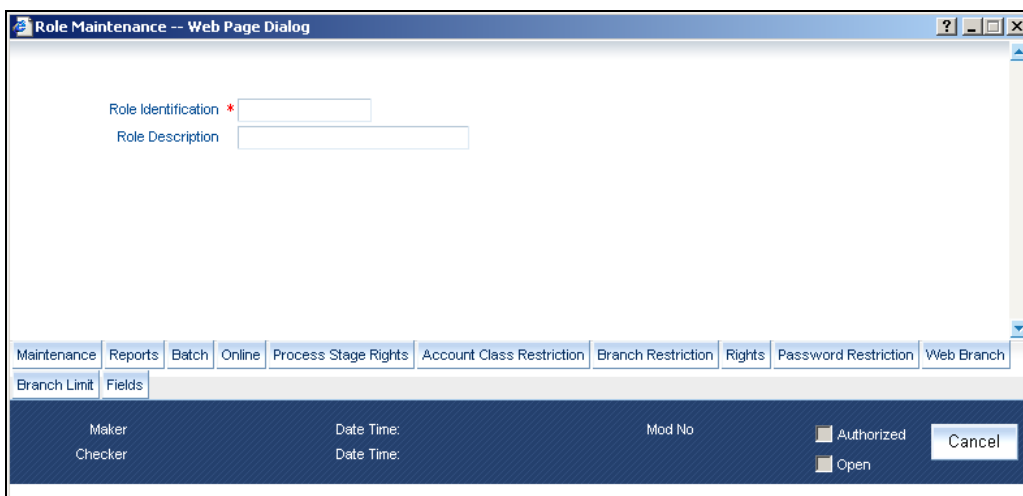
Role Maintenance -- Web Page Dialog

? _ □ X

Role Identification *

Role Description

Maintenance | Reports | Batch | Online | Process Stage Rights | Account Class Restriction | Branch Restriction | Rights | Password Restriction | Web Branch

Branch Limit | Fields

Maker

Checker

Date Time:

Date Time:

Mod No

Authorized

Open

Cancel